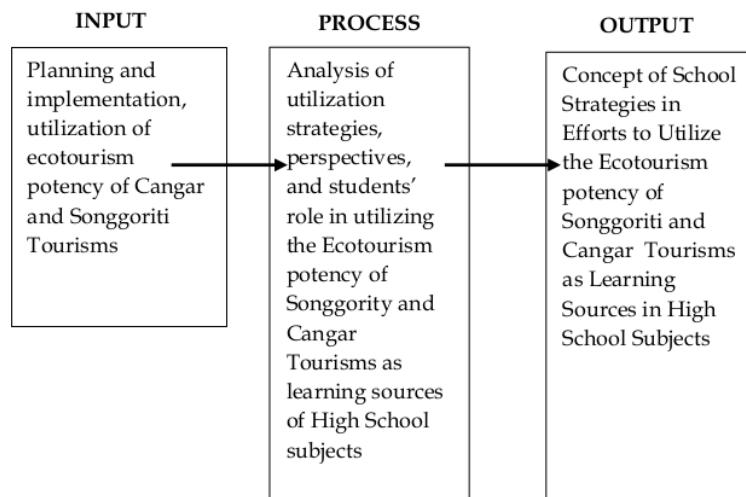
INPUT

Planning and implementation, utilization of ecotourism potency of Cangar and Songgoriti Tourisms

PROCESS

Analysis of utilization strategies, perspectives, and students' role in utilizing the Ecotourism potency of Songgority and Cangar Tourisms as learning sources of High School subjects

OUTPUT

Concept of School Strategies in Efforts to Utilize the Ecotourism potency of Songgoriti and Cangar Tourisms as Learning Sources in High School Subjects